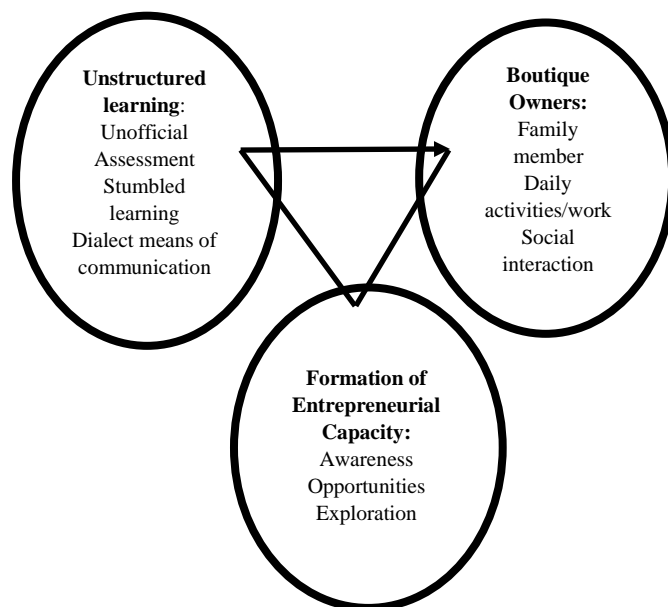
**Unstructured learning**:
Unofficial
Assessment
Stumbled
learning
Dialect means of
communication

**Boutique Owners:**
Family
member
Daily
activities/work
Social
interaction

**Formation of Entrepreneurial Capacity:**
Awareness
Opportunities
Exploration